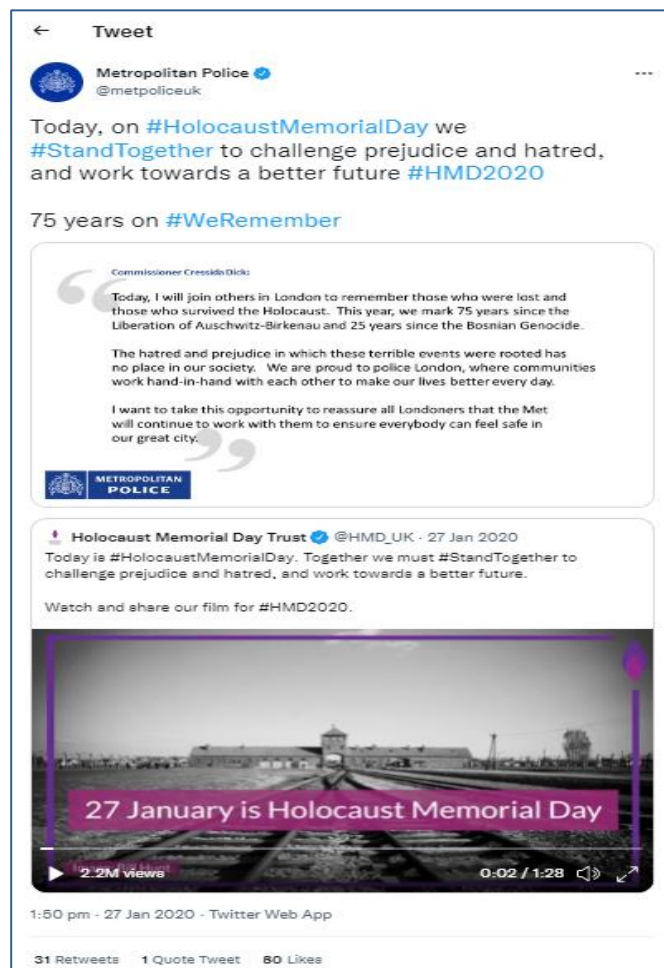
← Tweet

Metropolitan Police
@metpoliceuk

...

Today, on #HolocaustMemorialDay we #StandTogether to challenge prejudice and hatred, and work towards a better future #HMD2020

75 years on #WeRemember

Commissioner Cressida Dick:

Today, I will join others in London to remember those who were lost and those who survived the Holocaust. This year, we mark 75 years since the Liberation of Auschwitz-Birkenau and 25 years since the Bosnian Genocide.

The hatred and prejudice in which these terrible events were rooted has no place in our society. We are proud to police London, where communities work hand-in-hand with each other to make our lives better every day.

I want to take this opportunity to reassure all Londoners that the Met will continue to work with them to ensure everybody can feel safe in our great city.

METROPOLITAN POLICE

Holocaust Memorial Day Trust @HMD_UK · 27 Jan 2020
Today is #HolocaustMemorialDay. Together we must #StandTogether to challenge prejudice and hatred, and work towards a better future.

Watch and share our film for #HMD2020.

27 January is Holocaust Memorial Day

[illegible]

2.2M views

0:02 / 1:28

1:50 pm · 27 Jan 2020 · Twitter Web App

31 Retweets 1 Quote Tweet 80 Likes